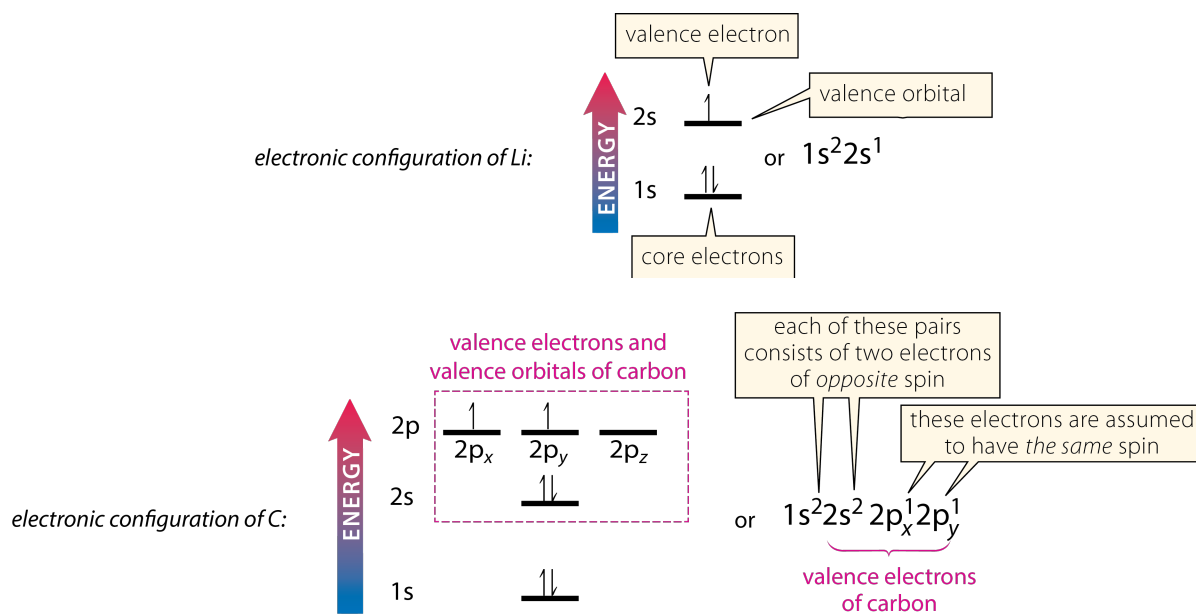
valence electron

valence orbital

electronic configuration of Li:

ENERGY

2s

1s

or $1s^2 2s^1$

core electrons

valence electrons and valence orbitals of carbon

each of these pairs consists of two electrons of *opposite* spin

these electrons are assumed to have *the same* spin

ENERGY

2p

$2p_x$ $2p_y$ $2p_z$

2s

1s

electronic configuration of C:

or $1s^2 2s^2\ 2p_x^1 2p_y^1$

valence electrons of carbon